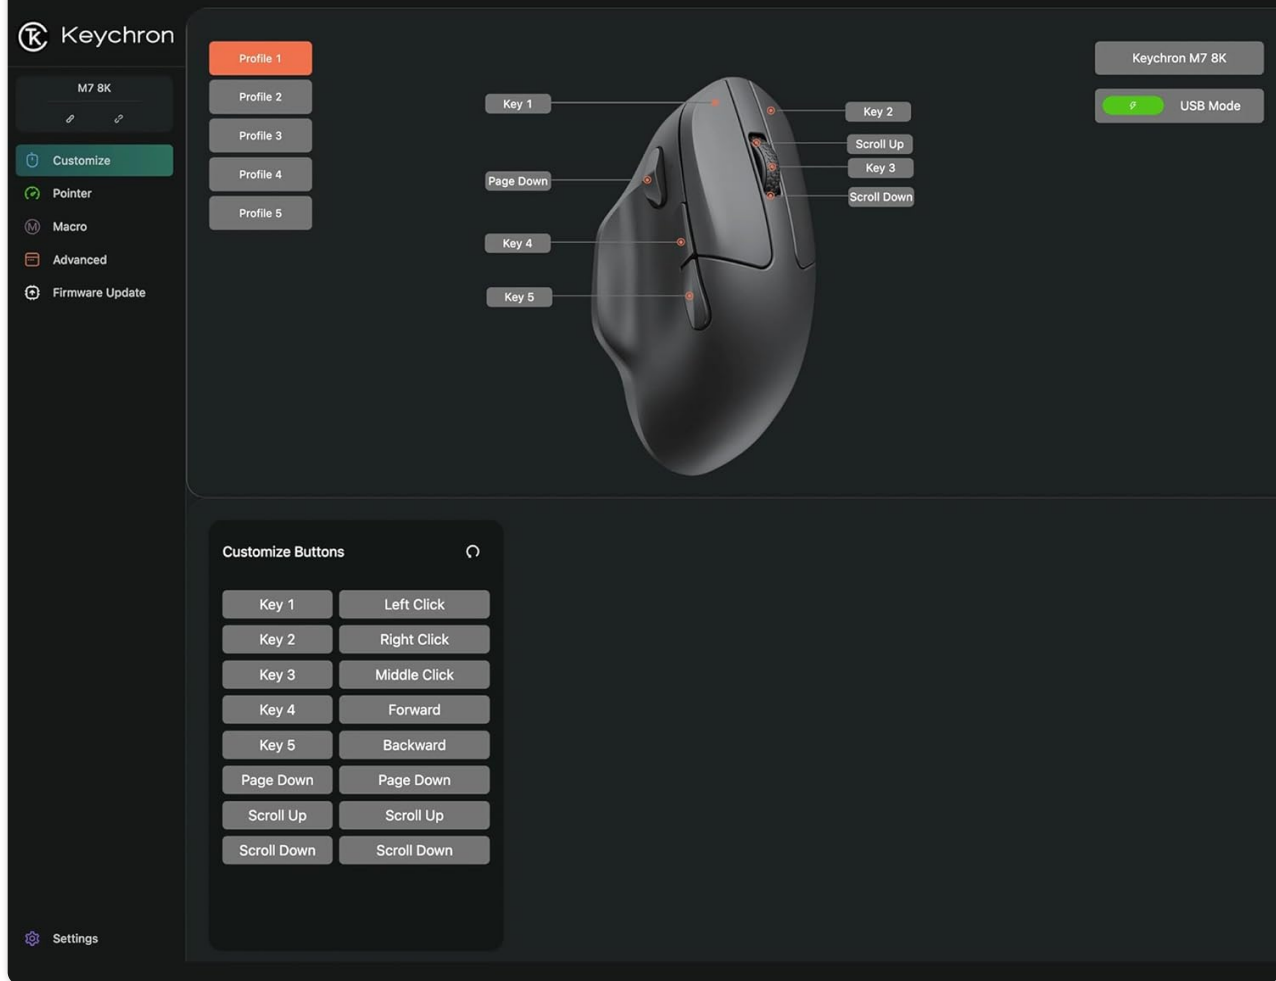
Keychron

M7 8K

Customize
Pointer
Macro
Advanced
Firmware Update

Profile 1
Profile 2
Profile 3
Profile 4
Profile 5

Key 1
Page Down
Key 4
Key 5
Key 2
Scroll Up
Key 3
Scroll Down

Keychron M7 8K
USB Mode

Customize Buttons

| Key 1 | Left Click |
|---|---|
| Key 2 | Right Click |
| Key 3 | Middle Click |
| Key 4 | Forward |
| Key 5 | Backward |
| Page Down | Page Down |
| Scroll Up | Scroll Up |
| Scroll Down | Scroll Down |

Settings